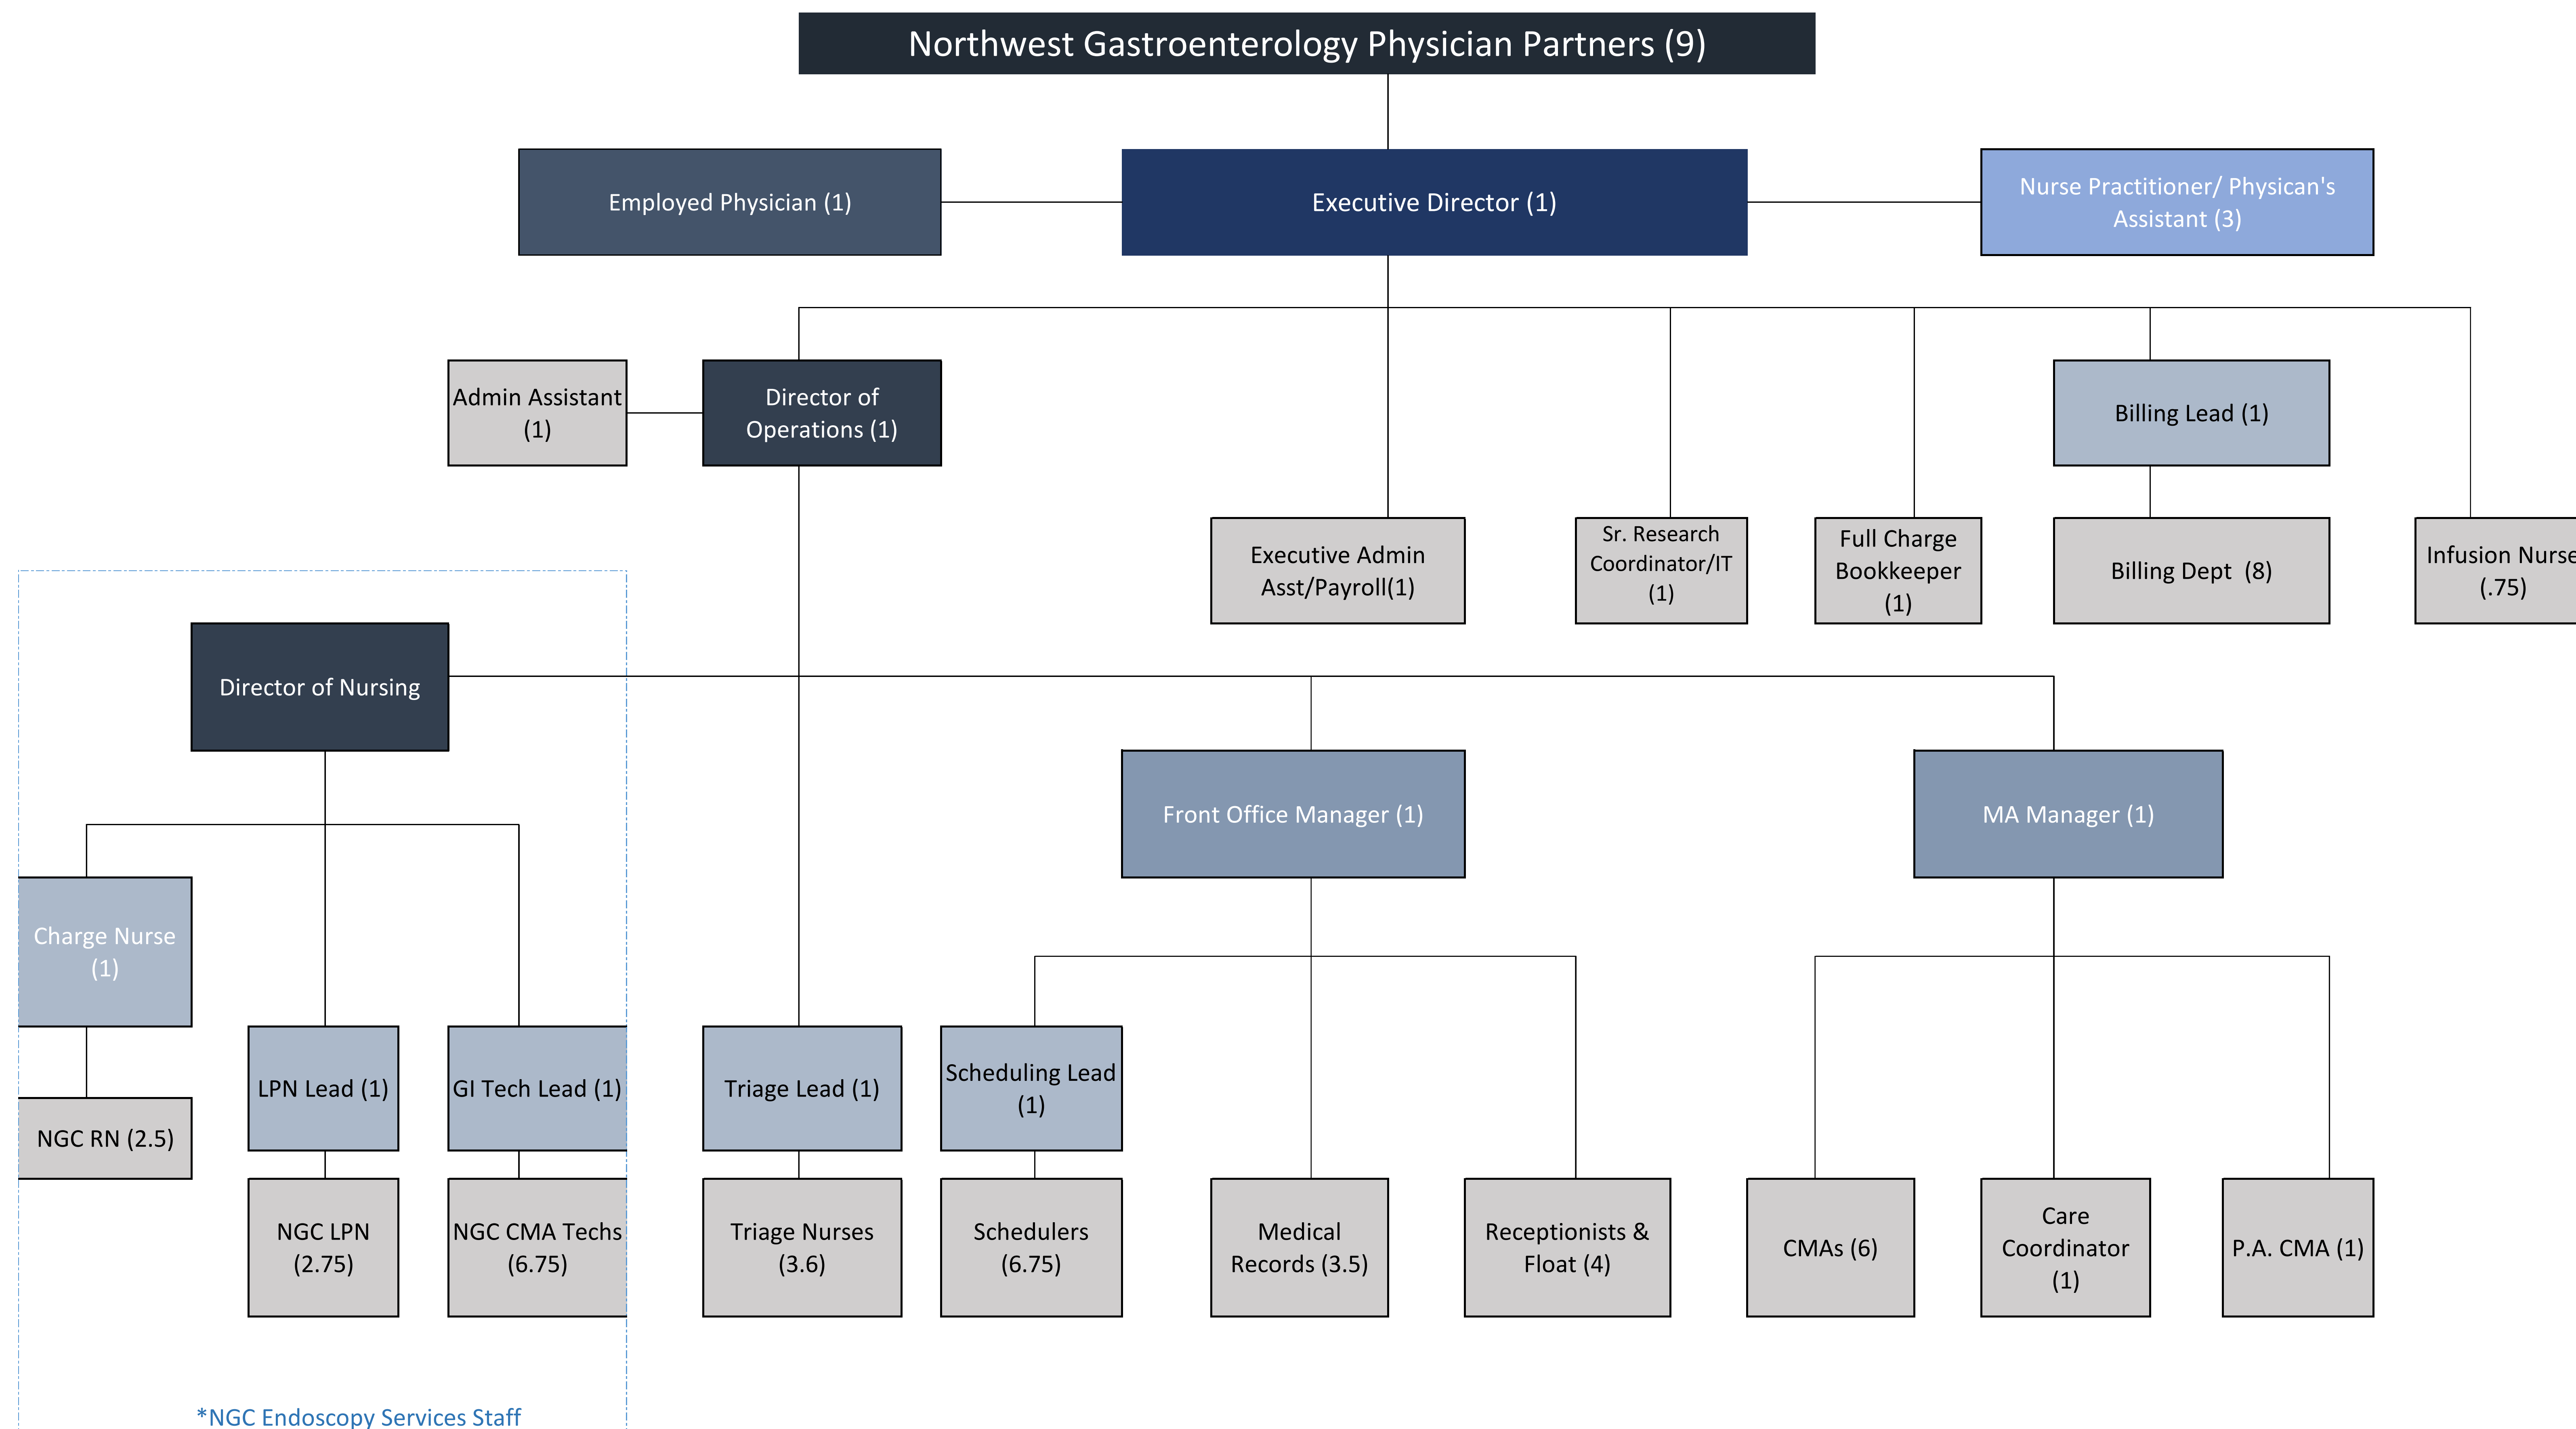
Northwest Gastroenterology Physician Partners (9)

Employed Physician (1)

Executive Director (1)

Nurse Practitioner/ Physican's Assistant (3)

Admin Assistant (1)

Director of Operations (1)

Billing Lead (1)

Executive Admin Asst/Payroll(1)

Sr. Research Coordinator/IT (1)

Full Charge Bookkeeper (1)

Billing Dept (8)

Infusion Nurse (.75)

Director of Nursing

Front Office Manager (1)

MA Manager (1)

Charge Nurse (1)

LPN Lead (1)

GI Tech Lead (1)

Triage Lead (1)

Scheduling Lead (1)

NGC RN (2.5)

NGC LPN (2.75)

NGC CMA Techs (6.75)

Triage Nurses (3.6)

Schedulers (6.75)

Medical Records (3.5)

Receptionists & Float (4)

CMAs (6)

Care Coordinator (1)

P.A. CMA (1)

*NGC Endoscopy Services Staff